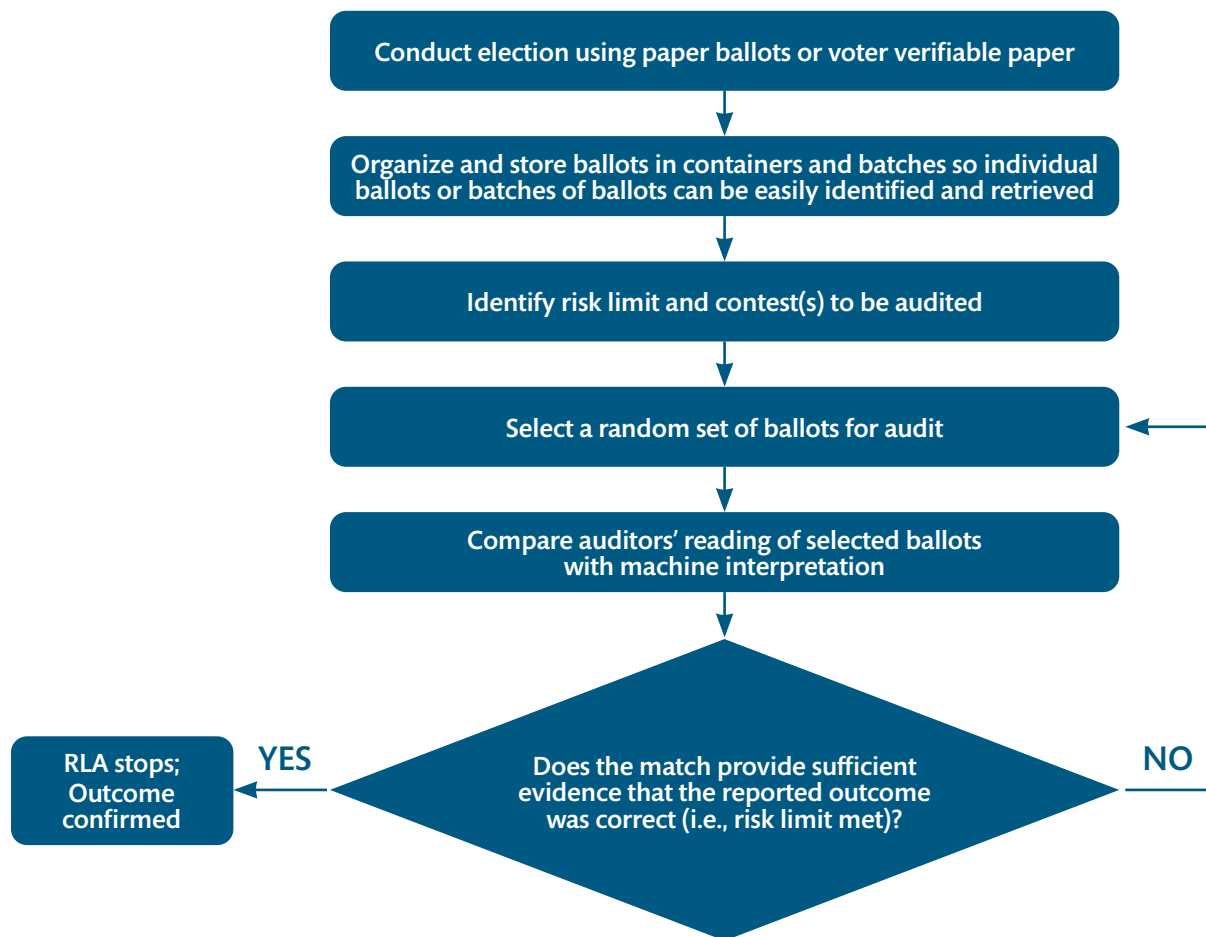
Conduct election using paper ballots or voter verifiable paper

Organize and store ballots in containers and batches so individual ballots or batches of ballots can be easily identified and retrieved

Identify risk limit and contest(s) to be audited

Select a random set of ballots for audit

Compare auditors' reading of selected ballots with machine interpretation

RLA stops; Outcome confirmed

YES

Does the match provide sufficient evidence that the reported outcome was correct (i.e., risk limit met)?

NO